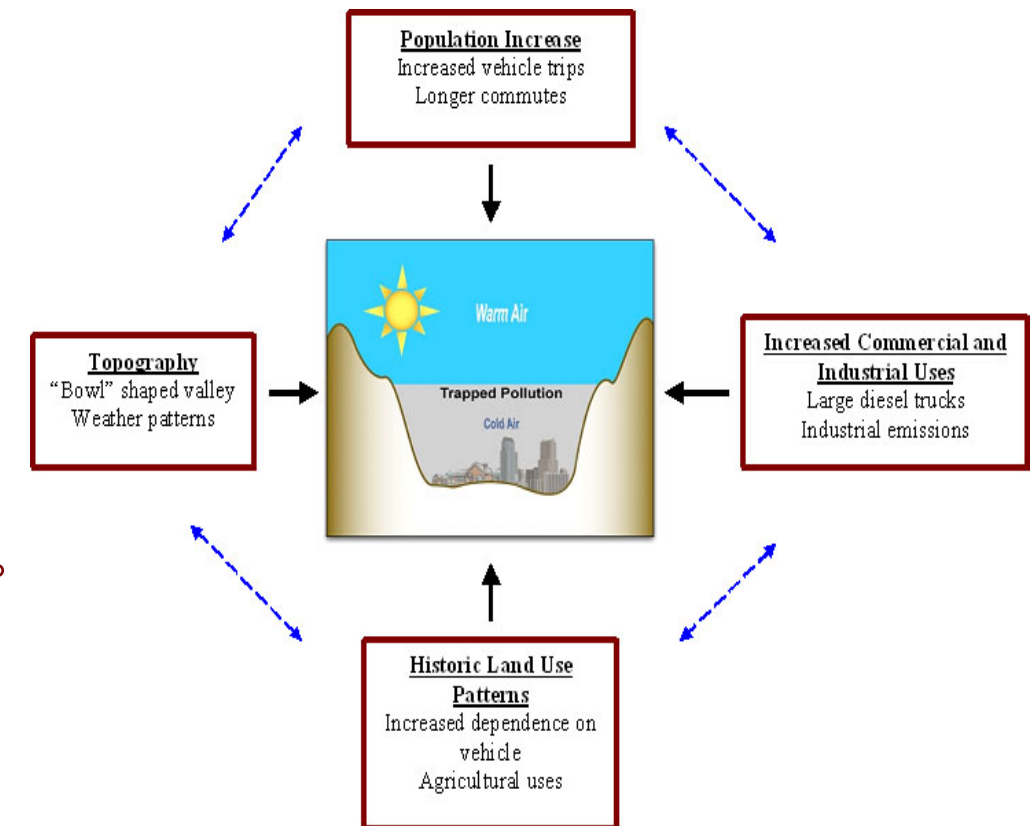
Population Increase
Increased vehicle trips
Longer commutes

Topography
"Bowl" shaped valley
Weather patterns

Warm Air

Trapped Pollution

Cold Air

Increased Commercial and Industrial Uses
Large diesel trucks
Industrial emissions

Historic Land Use Patterns
Increased dependence on vehicle
Agricultural uses